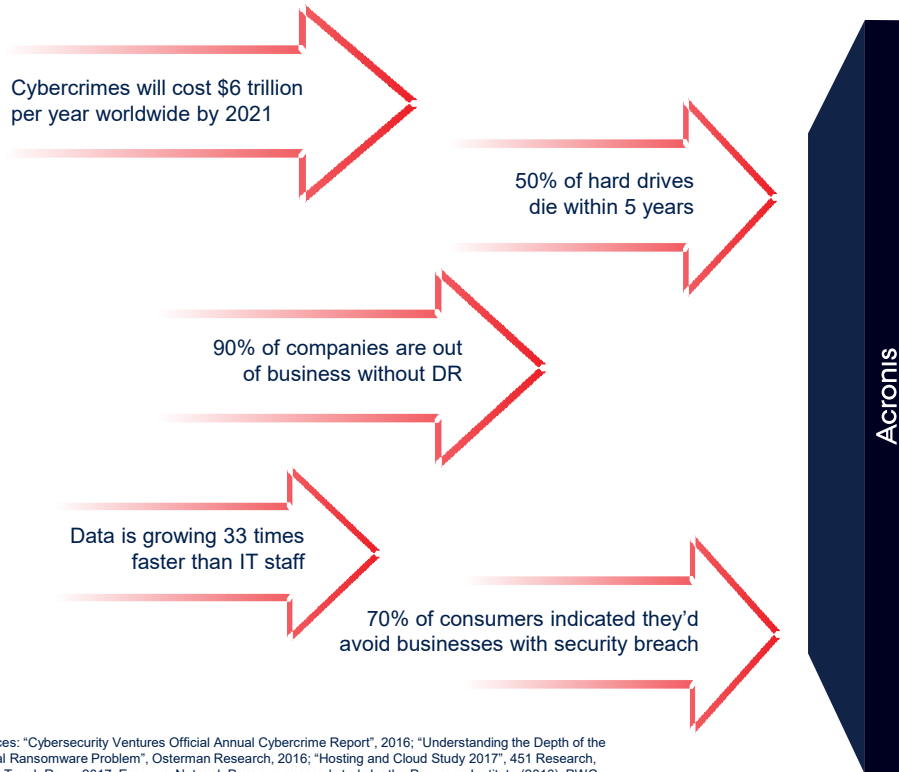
Cybercrimes will cost $6 trillion per year worldwide by 2021

50% of hard drives die within 5 years

90% of companies are out of business without DR

Data is growing 33 times faster than IT staff

70% of consumers indicated they'd avoid businesses with security breach

Acronis

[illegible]ces: "Cybersecurity Ventures Official Annual Cybercrime Report", 2016; "Understanding the Depth of the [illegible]l Ransomware Problem", Osterman Research, 2016; "Hosting and Cloud Study 2017", 451 Research, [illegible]